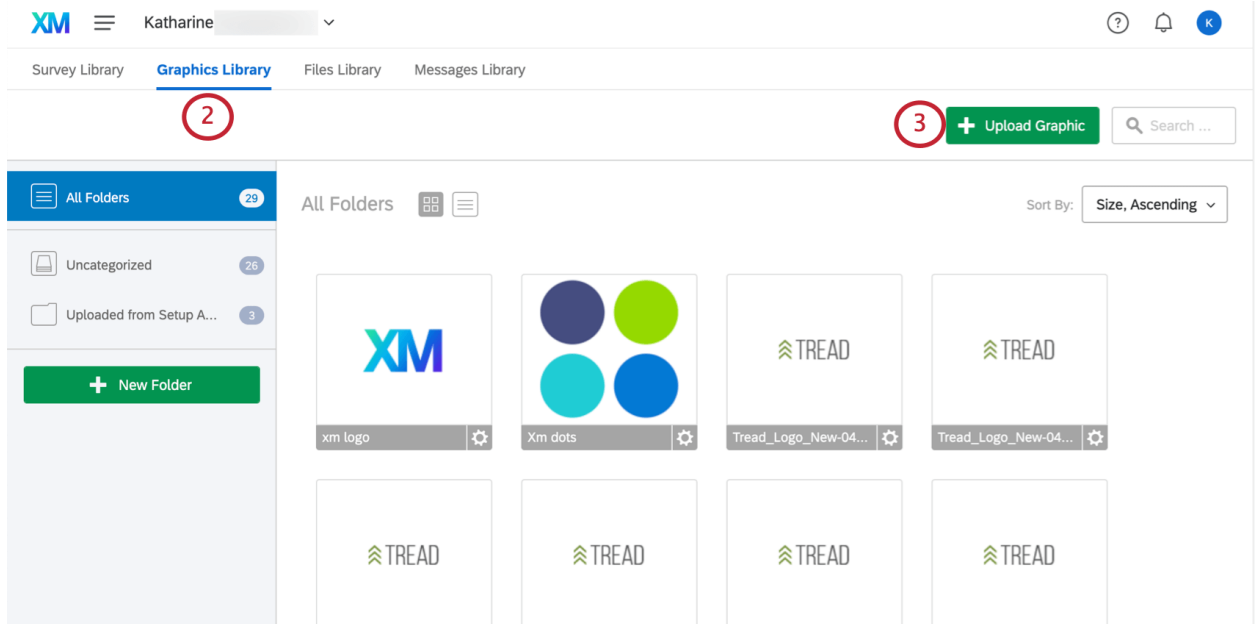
XM Katharine

K

Survey Library Graphics Library Files Library Messages Library

2

3 Upload Graphic Search ...

All Folders 29

Uncategorized 26

Uploaded from Setup A... 3

New Folder

All Folders

Sort By: Size, Ascending

XM

xm logo

Xm dots

TREAD

Tread_Logo_New-04...

TREAD

Tread_Logo_New-04...

TREAD

TREAD

TREAD

TREAD